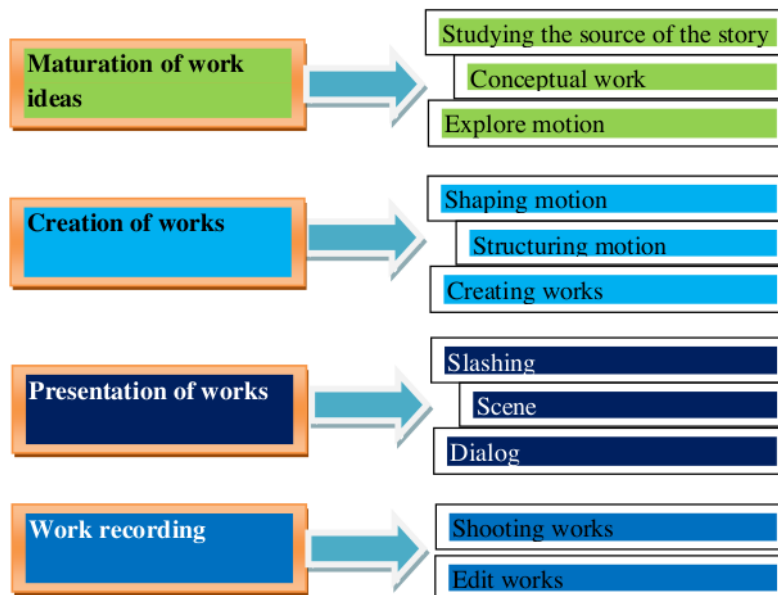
Maturation of work ideas

Studying the source of the story

Conceptual work

Explore motion

Creation of works

Shaping motion

Structuring motion

Creating works

Presentation of works

Slashing

Scene

Dialog

Work recording

Shooting works

Edit works